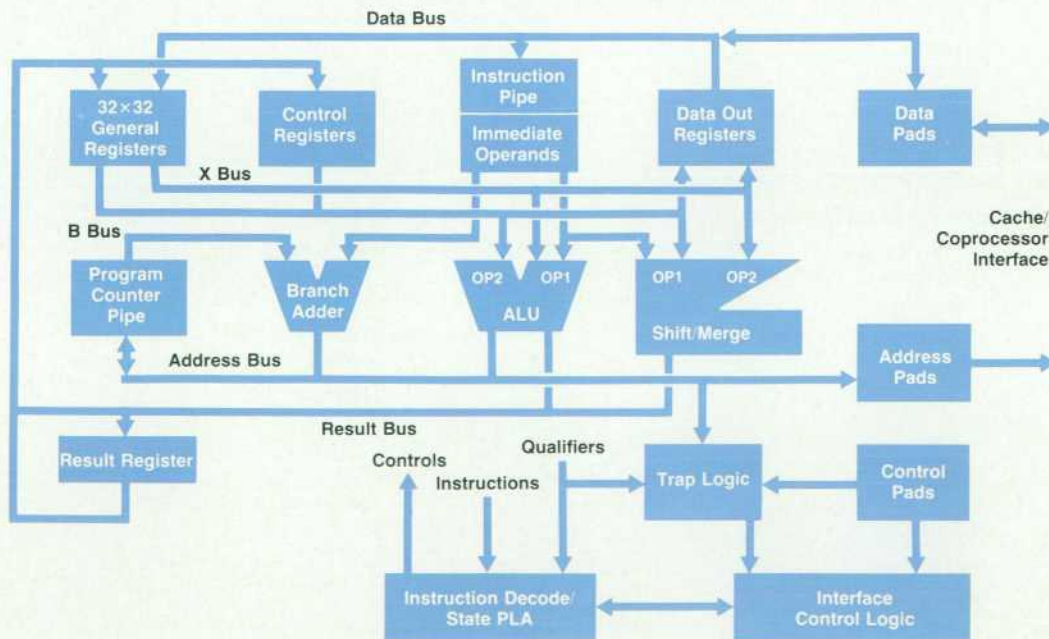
Data Bus

32×32 General Registers

Control Registers

Instruction Pipe

Immediate Operands

Data Out Registers

Data Pads

X Bus

Cache/ Coprocessor Interface

B Bus

Program Counter Pipe

Branch Adder

OP2 OP1

ALU

OP1 OP2

Shift/Merge

Address Bus

Address Pads

Result Bus

Result Register

Controls

Qualifiers

Instructions

Trap Logic

Control Pads

Instruction Decode/ State PLA

Interface Control Logic